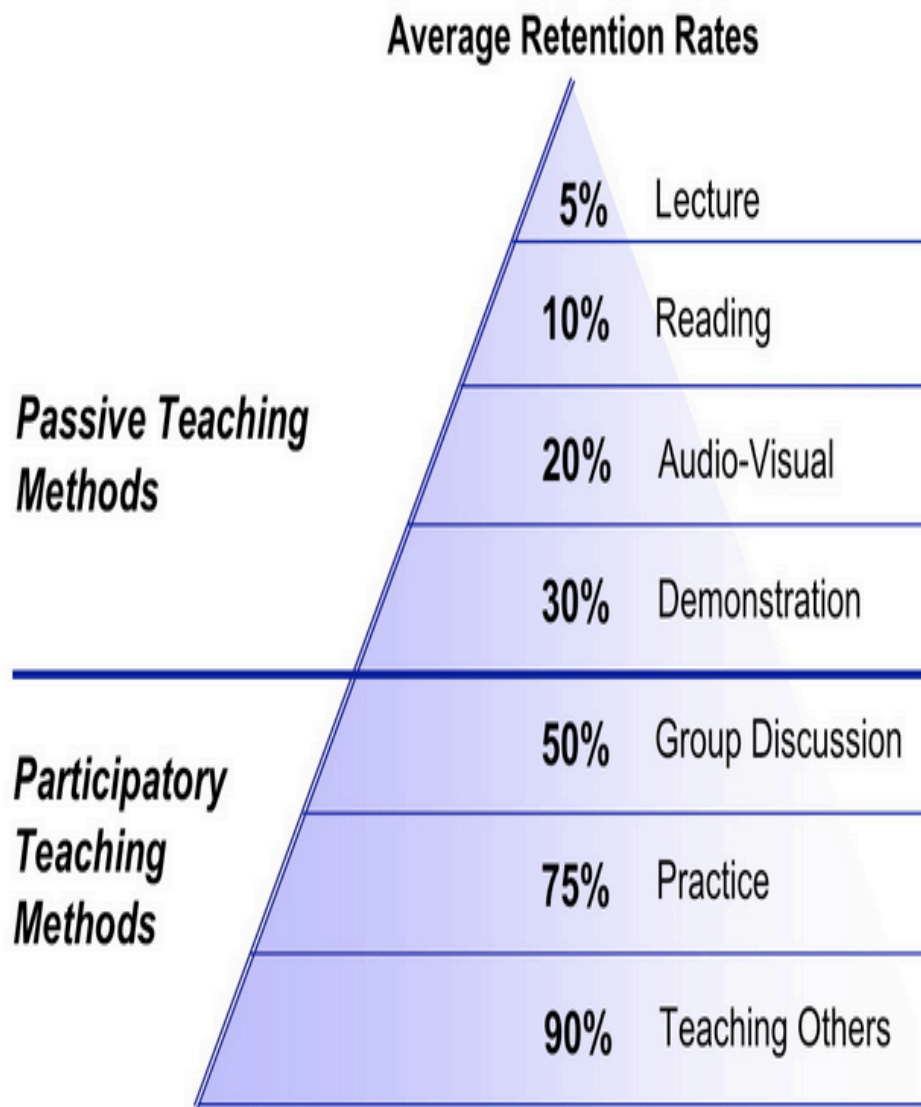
Average Retention Rates

Passive Teaching Methods

5% Lecture

10% Reading

20% Audio-Visual

30% Demonstration

Participatory Teaching Methods

50% Group Discussion

75% Practice

90% Teaching Others